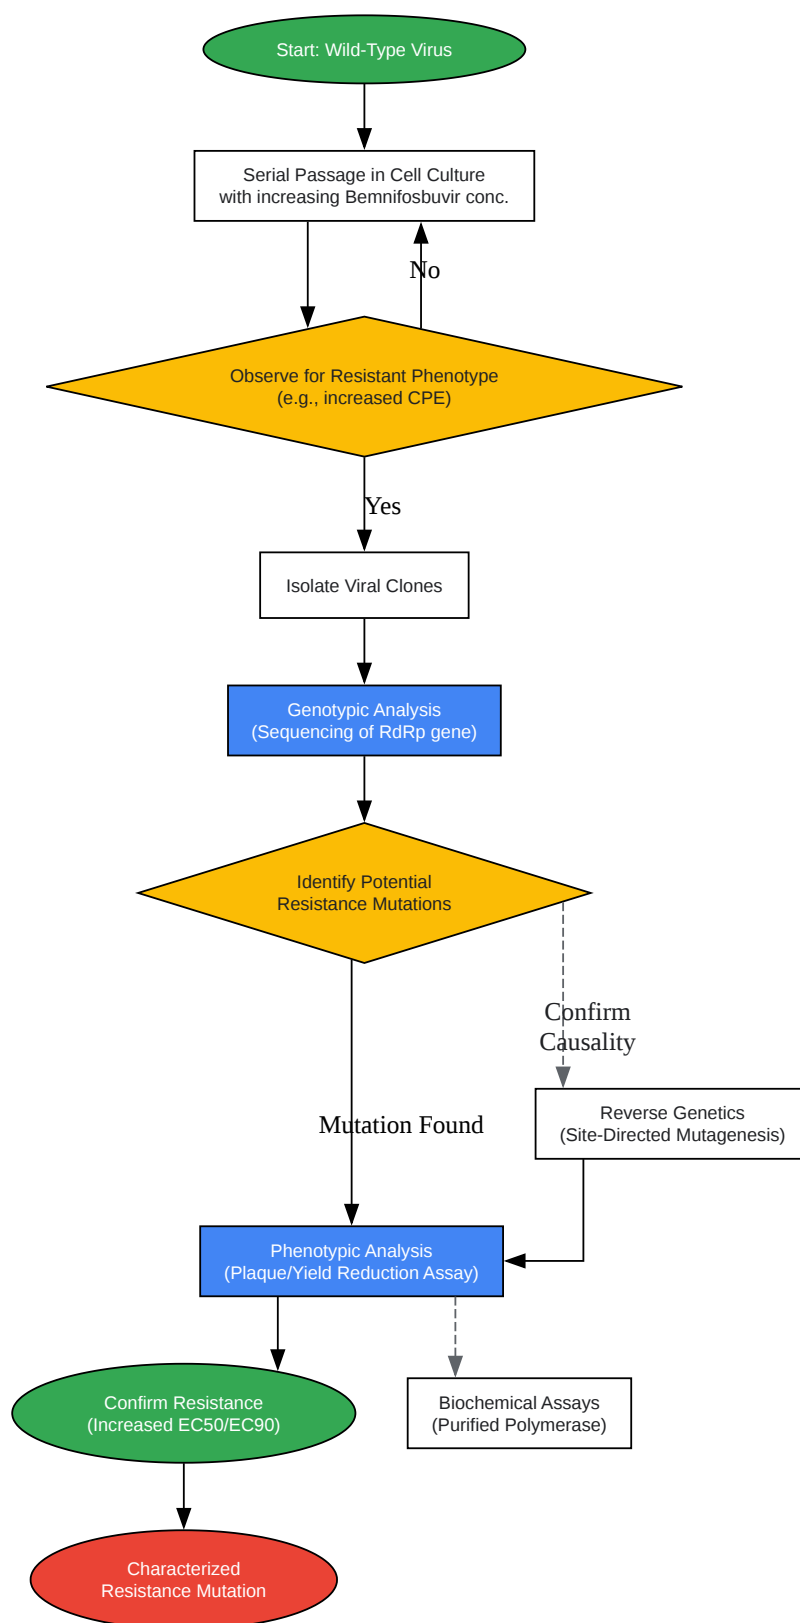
Start: Wild-Type Virus

Serial Passage in Cell Culture with increasing Bemnifosbuvir conc.

No

Observe for Resistant Phenotype (e.g., increased CPE)

Yes

Isolate Viral Clones

Genotypic Analysis (Sequencing of RdRp gene)

Identify Potential Resistance Mutations

Confirm Causality

Mutation Found

Reverse Genetics (Site-Directed Mutagenesis)

Phenotypic Analysis (Plaque/Yield Reduction Assay)

Confirm Resistance (Increased EC50/EC90)

Biochemical Assays (Purified Polymerase)

Characterized Resistance Mutation